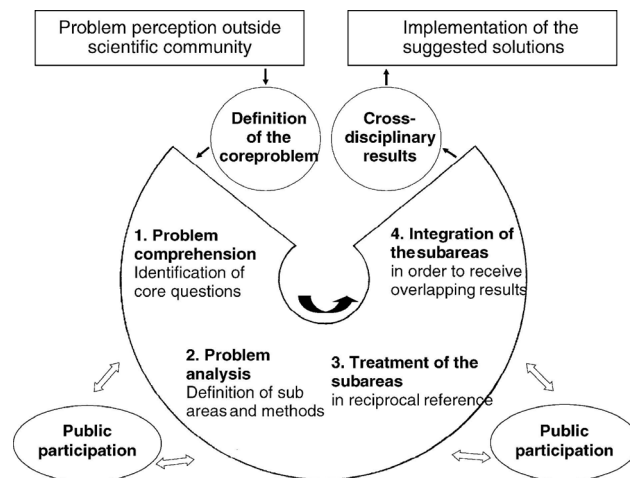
Problem perception outside scientific community

Implementation of the suggested solutions

Definition of the coreproblem

Cross-disciplinary results

1. Problem comprehension
Identification of core questions

4. Integration of thesubareas
in order to receive overlapping results

2. Problem analysis
Definition of sub areas and methods

3. Treatment of the subareas
in reciprocal reference

Public participation

Public participation